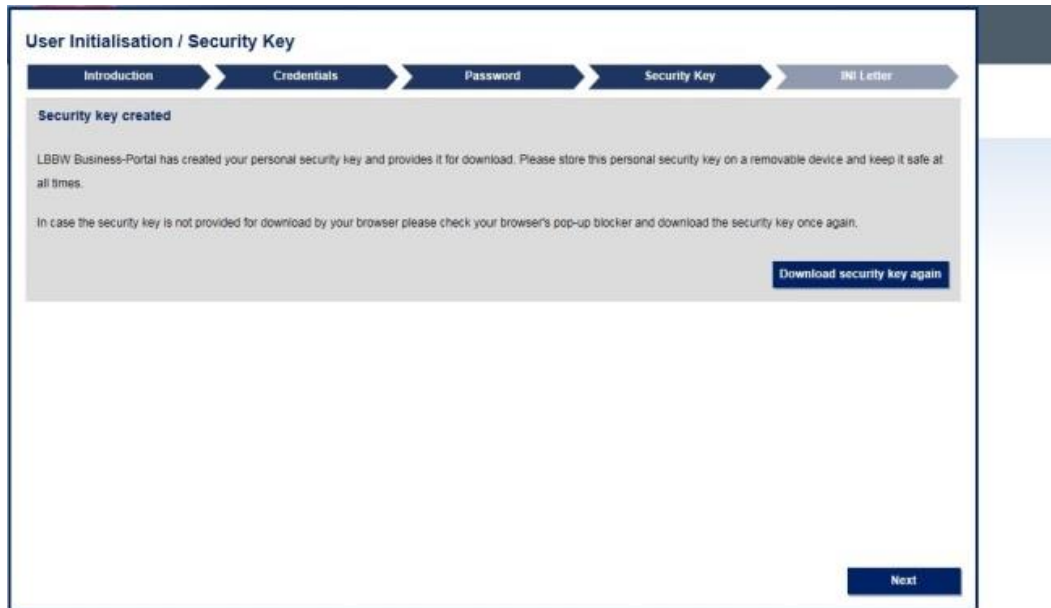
User Initialisation / Security Key

Introduction

Credentials

Password

Security Key

INI Letter

Security key created

LBBW Business-Portal has created your personal security key and provides it for download. Please store this personal security key on a removable device and keep it safe at all times.

In case the security key is not provided for download by your browser please check your browser's pop-up blocker and download the security key once again.

Download security key again

Next